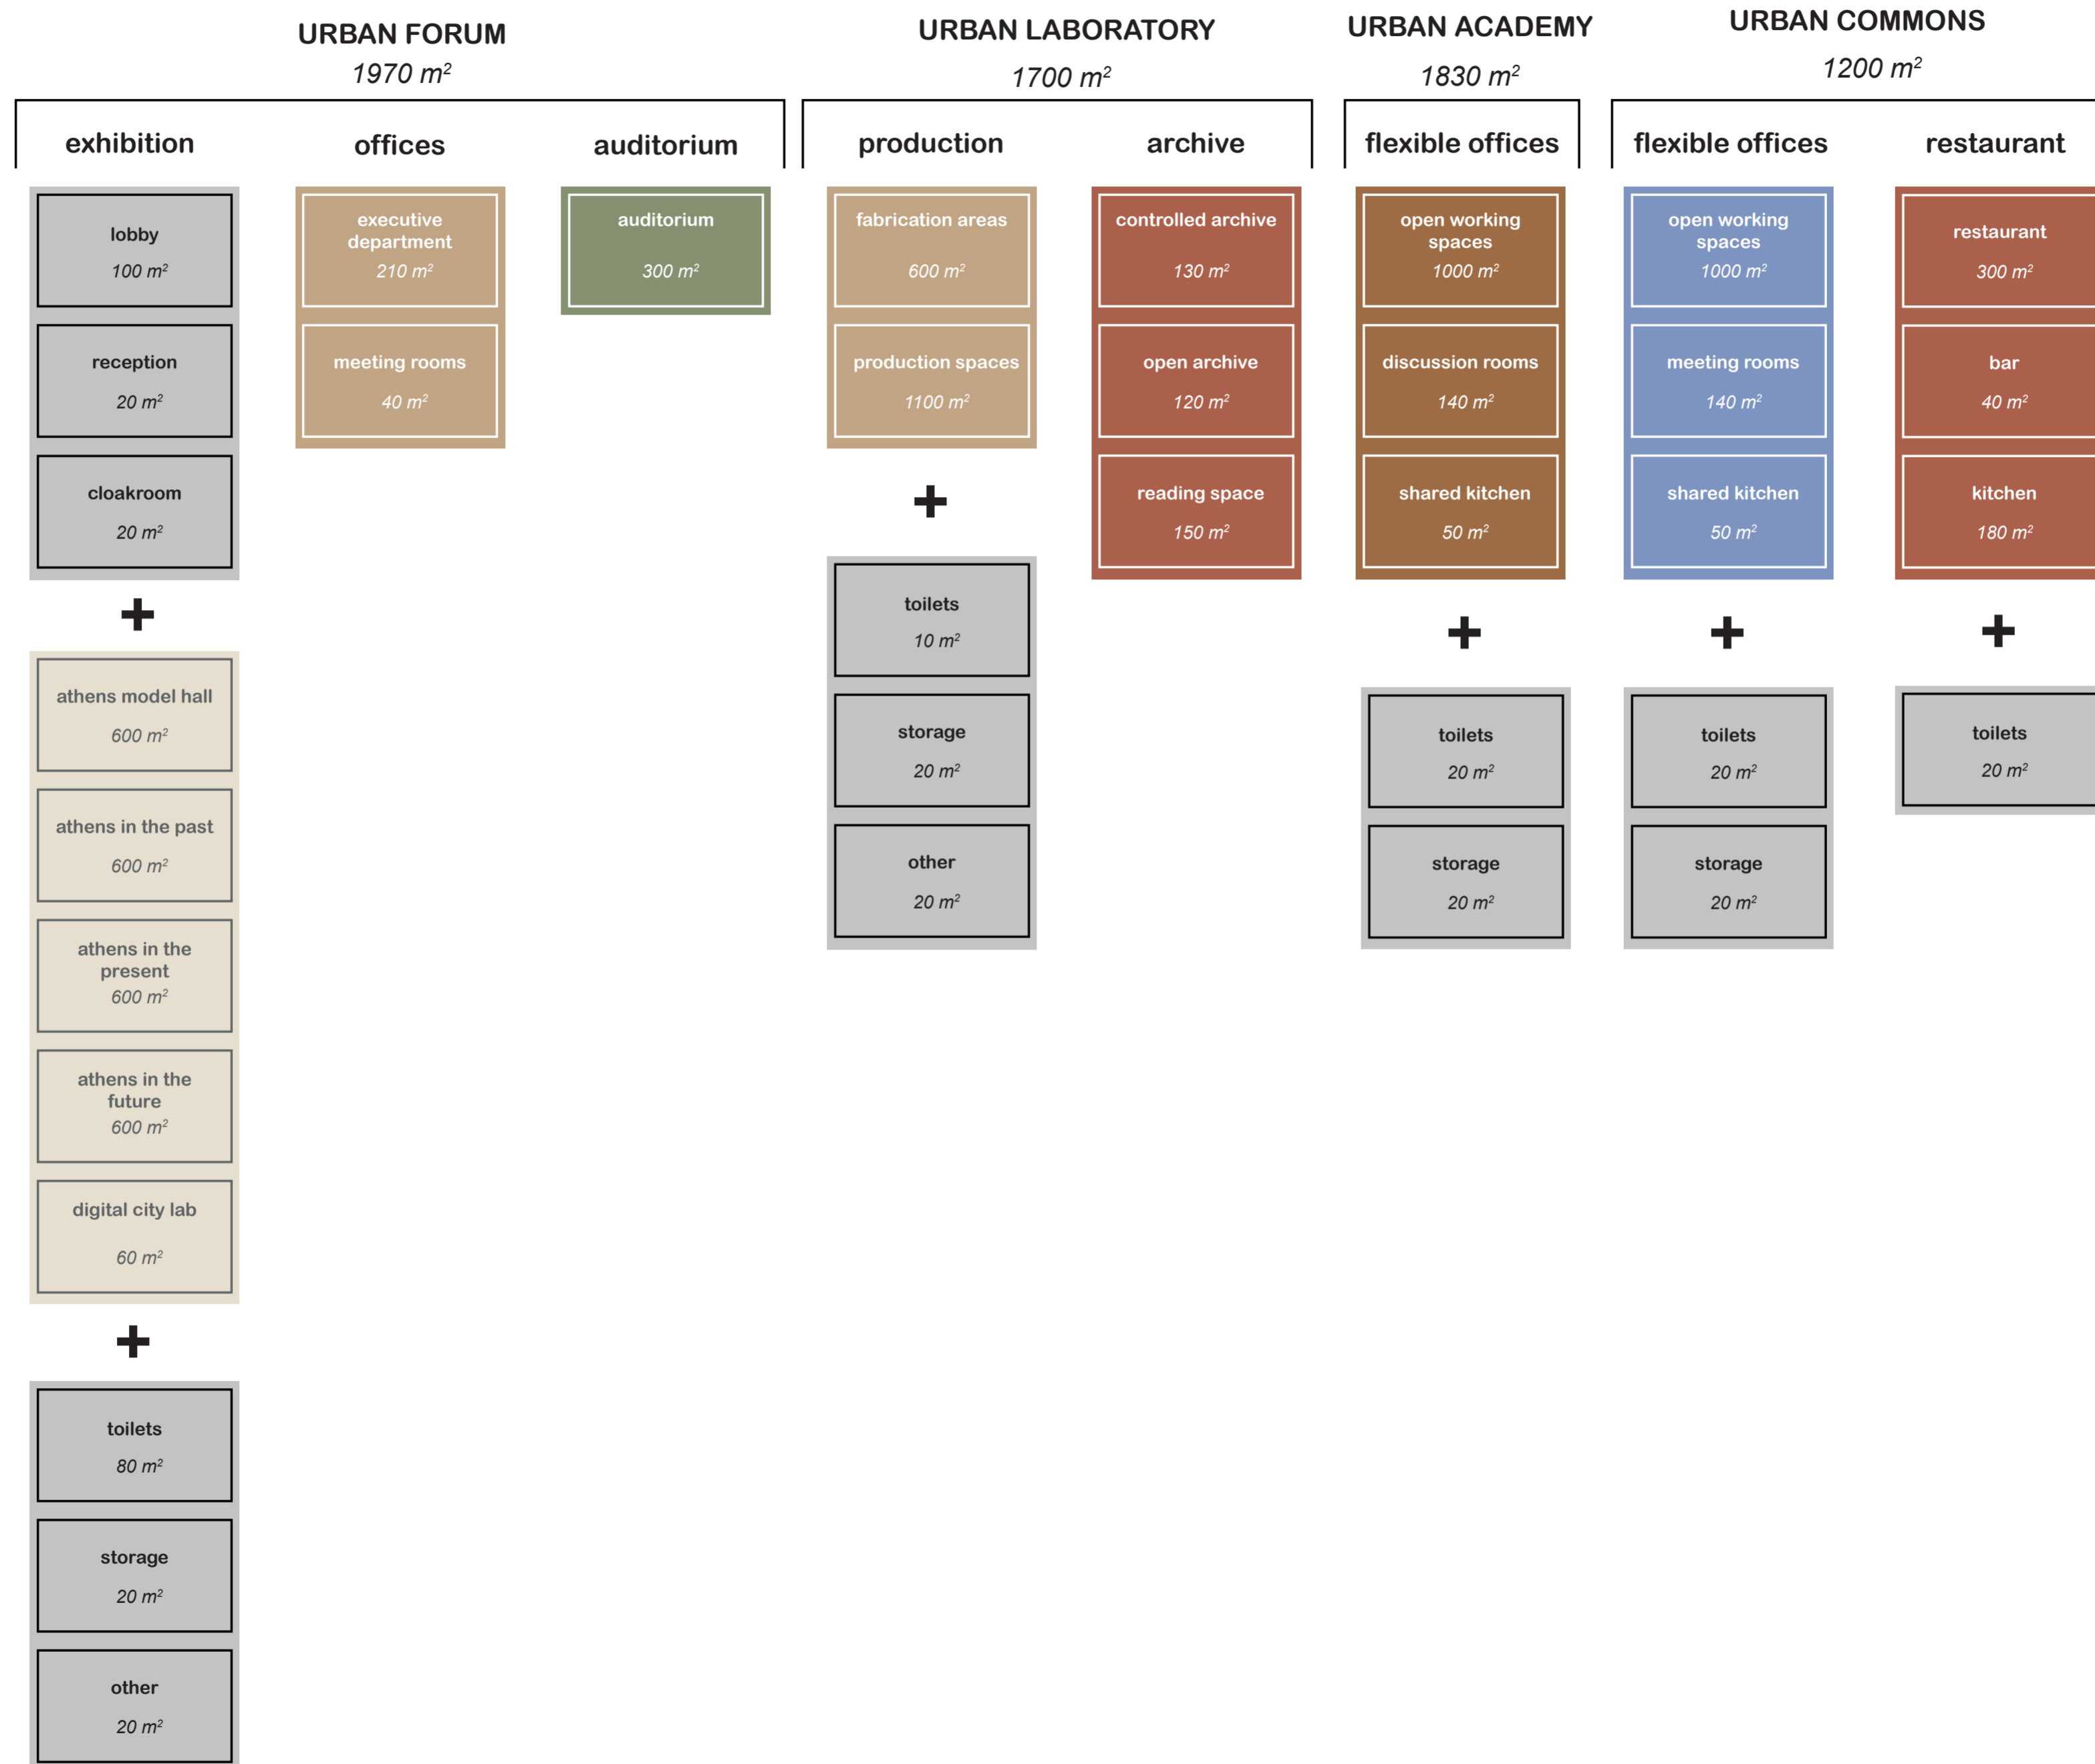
URBAN FORUM
1970 $m^2$

exhibition

lobby
100 $m^2$

reception
20 $m^2$

cloakroom
20 $m^2$

+

athens model hall
600 $m^2$

athens in the past
600 $m^2$

athens in the present
600 $m^2$

athens in the future
600 $m^2$

digital city lab
60 $m^2$

+

toilets
80 $m^2$

storage
20 $m^2$

other
20 $m^2$

offices

executive department
210 $m^2$

meeting rooms
40 $m^2$

auditorium

auditorium
300 $m^2$

URBAN LABORATORY
1700 $m^2$

production

fabrication areas
600 $m^2$

production spaces
1100 $m^2$

+

toilets
10 $m^2$

storage
20 $m^2$

other
20 $m^2$

archive

controlled archive
130 $m^2$

open archive
120 $m^2$

reading space
150 $m^2$

URBAN ACADEMY
1830 $m^2$

flexible offices

open working spaces
1000 $m^2$

discussion rooms
140 $m^2$

shared kitchen
50 $m^2$

+

toilets
20 $m^2$

storage
20 $m^2$

URBAN COMMONS
1200 $m^2$

flexible offices

open working spaces
1000 $m^2$

meeting rooms
140 $m^2$

shared kitchen
50 $m^2$

+

toilets
20 $m^2$

storage
20 $m^2$

restaurant

restaurant
300 $m^2$

bar
40 $m^2$

kitchen
180 $m^2$

+

toilets
20 $m^2$